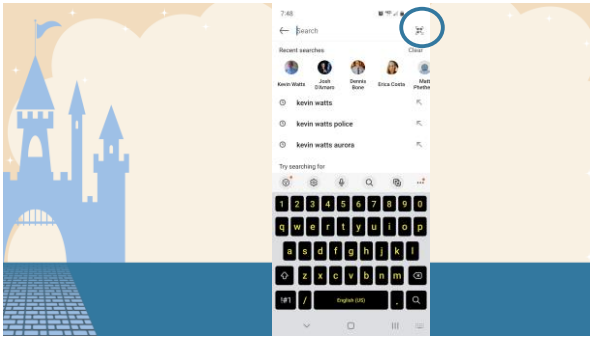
7:48

Search

Recent searches

Clear

Kevin Watts

Josh Dilmars

Dennis Bone

Erica Costa

Matt Phethe

kevin watts

kevin watts police

kevin watts aurora

Try searching for

1 2 3 4 5 6 7 8 9 0

q w e r t y u i o p

a s d f g h j k l

z x c v b n m

!#1

,

English (US)

.